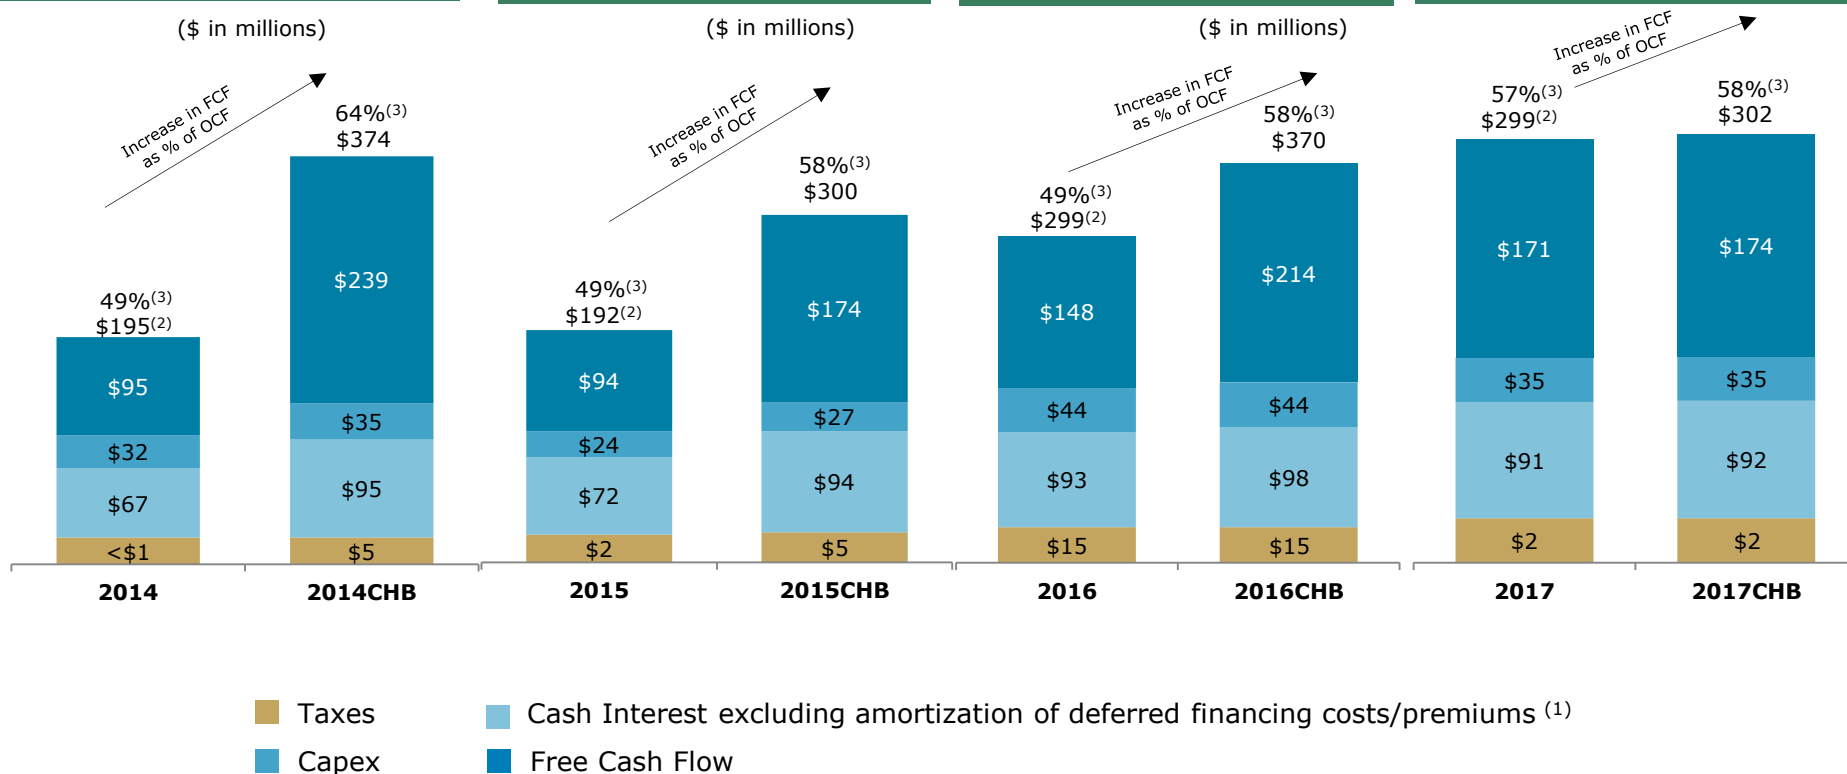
(\$ in millions)

Increase in FCF as % of OCF

$49\%^{(3)}$
$\$195^{(2)}$

$64\%^{(3)}$
\$374

\$95
\$32
\$67
<\$1

\$239
\$35
\$95
\$5

2014
2014CHB

(\$ in millions)

Increase in FCF as % of OCF

$49\%^{(3)}$
$\$192^{(2)}$

$58\%^{(3)}$
\$300

\$94
\$24
\$72
\$2

\$174
\$27
\$94
\$5

2015
2015CHB

(\$ in millions)

Increase in FCF as % of OCF

$49\%^{(3)}$
$\$299^{(2)}$

$58\%^{(3)}$
\$370

\$148
\$44
\$93
\$15

\$214
\$44
\$98
\$15

2016
2016CHB

Increase in FCF as % of OCF

$57\%^{(3)}$
$\$299^{(2)}$

$58\%^{(3)}$
\$302

\$171
\$35
\$91
\$2

\$174
\$35
\$92
\$2

2017
2017CHB

Taxes
Capex
Cash Interest excluding amortization of deferred financing costs/premiums $^{(1)}$
Free Cash Flow